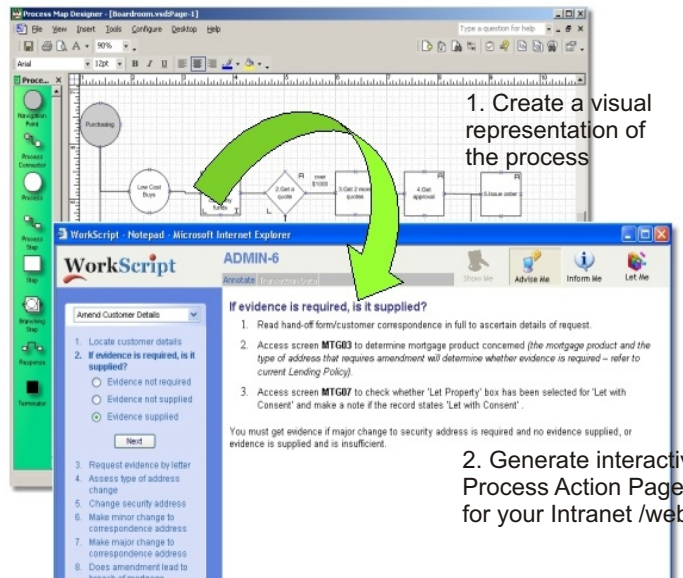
Process Map Designer - [Boardroom.vsd:Page-1]

File Edit View Insert Tools Configure Desktop Help

Type a question for help

90%

Arial 12pt B I U

Proce...

Navigation Point

Process Connector

Process

Process Step

Step

Branching Step

Response

Terminator

Purchasing

Low Cost Buys

2.Get a quote

over $1000

3.Get 2 more quotes

4.Get approval

5.Issue order

1. Create a visual representation of the process

WorkScript - Notepad - Microsoft Internet Explorer

WorkScript

ADMIN-6

Annotate

Show Me

Advise Me

Inform Me

Let Me

Amend Customer Details

1. Locate customer details

2. If evidence is required, is it supplied?

Evidence not required

Evidence not supplied

Evidence supplied

Next

3. Request evidence by letter

4. Assess type of address change

5. Change security address

6. Make minor change to correspondence address

7. Make major change to correspondence address

8. Does amendment lead to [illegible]

If evidence is required, is it supplied?

1. Read hand-off form/customer correspondence in full to ascertain details of request.

2. Access screen MTG03 to determine mortgage product concerned (the mortgage product and the type of address that requires amendment will determine whether evidence is required – refer to current Lending Policy).

3. Access screen MTG07 to check whether 'Let Property' box has been selected for 'Let with Consent' and make a note if the record states 'Let with Consent'.

You must get evidence if major change to security address is required and no evidence supplied, or evidence is supplied and is insufficient.

2. Generate interacti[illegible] Process Action Page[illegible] for your Intranet /web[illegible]